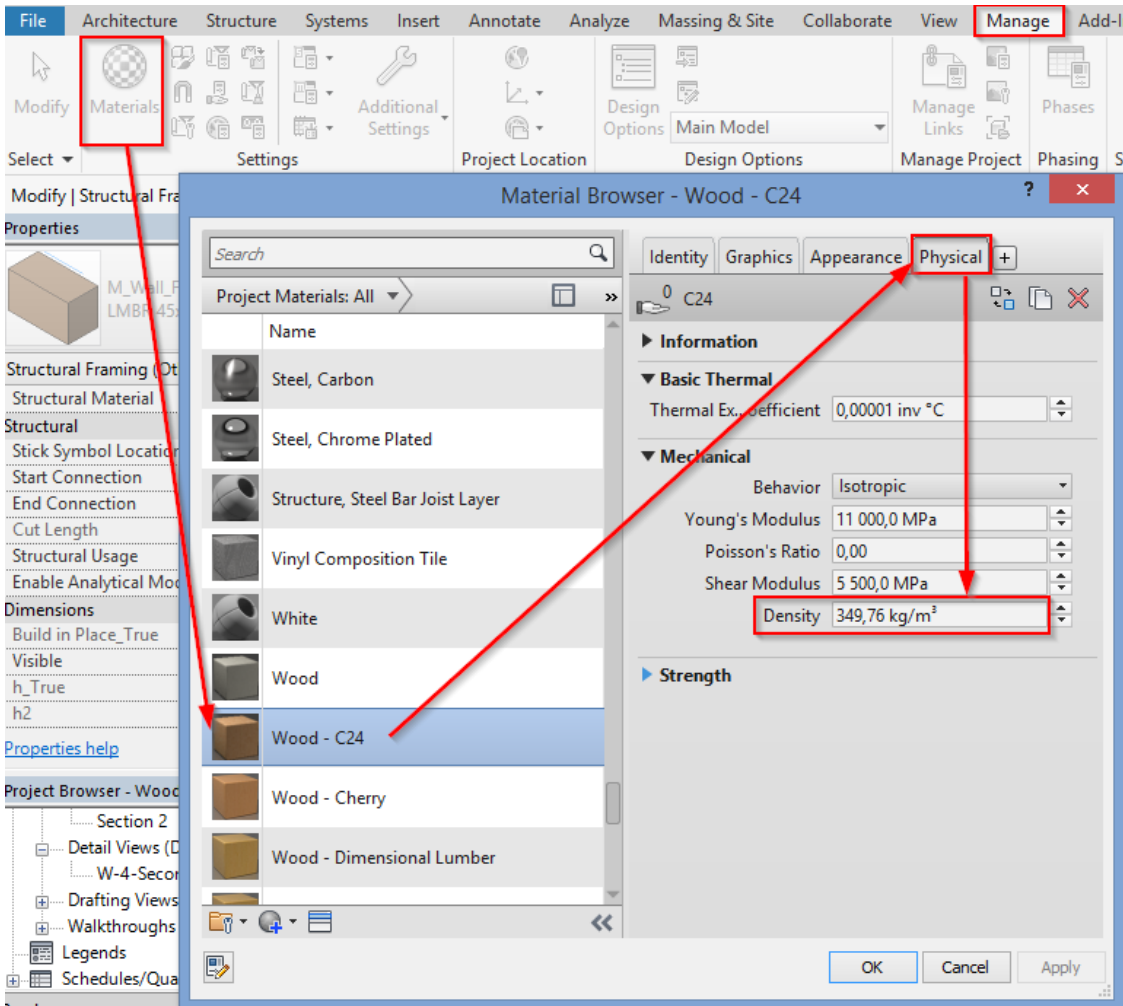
File Architecture Structure Systems Insert Annotate Analyze Massing & Site Collaborate View Manage Add-I

Modify Materials Additional Settings Design Options Main Model Manage Links Phases

Select ▾ Settings Project Location Design Options Manage Project Phasing S

Modify | Structural Fra

Properties

M_Wall_F
LMBR 45:

Structural Framing (Ot
Structural Material
Structural
Stick Symbol Locatio
Start Connection
End Connection
Cut Length
Structural Usage
Enable Analytical Mo
Dimensions
Build in Place_True
Visible
h_True
h2
Properties help

Project Browser - Wood
Section 2
Detail Views (D
W-4-Secor
Drafting Views
Walkthroughs
Legends
Schedules/Qua

Material Browser - Wood - C24

Search

Project Materials: All

Name
Steel, Carbon
Steel, Chrome Plated
Structure, Steel Bar Joist Layer
Vinyl Composition Tile
White
Wood
Wood - C24
Wood - Cherry
Wood - Dimensional Lumber

Identity Graphics Appearance Physical +

0 C24

▶ Information
▼ Basic Thermal
Thermal Ex... Coefficient 0,00001 inv °C
▼ Mechanical
Behavior Isotropic
Young's Modulus 11 000,0 MPa
Poisson's Ratio 0,00
Shear Modulus 5 500,0 MPa
Density 349,76 kg/m³
▶ Strength

OK Cancel Apply